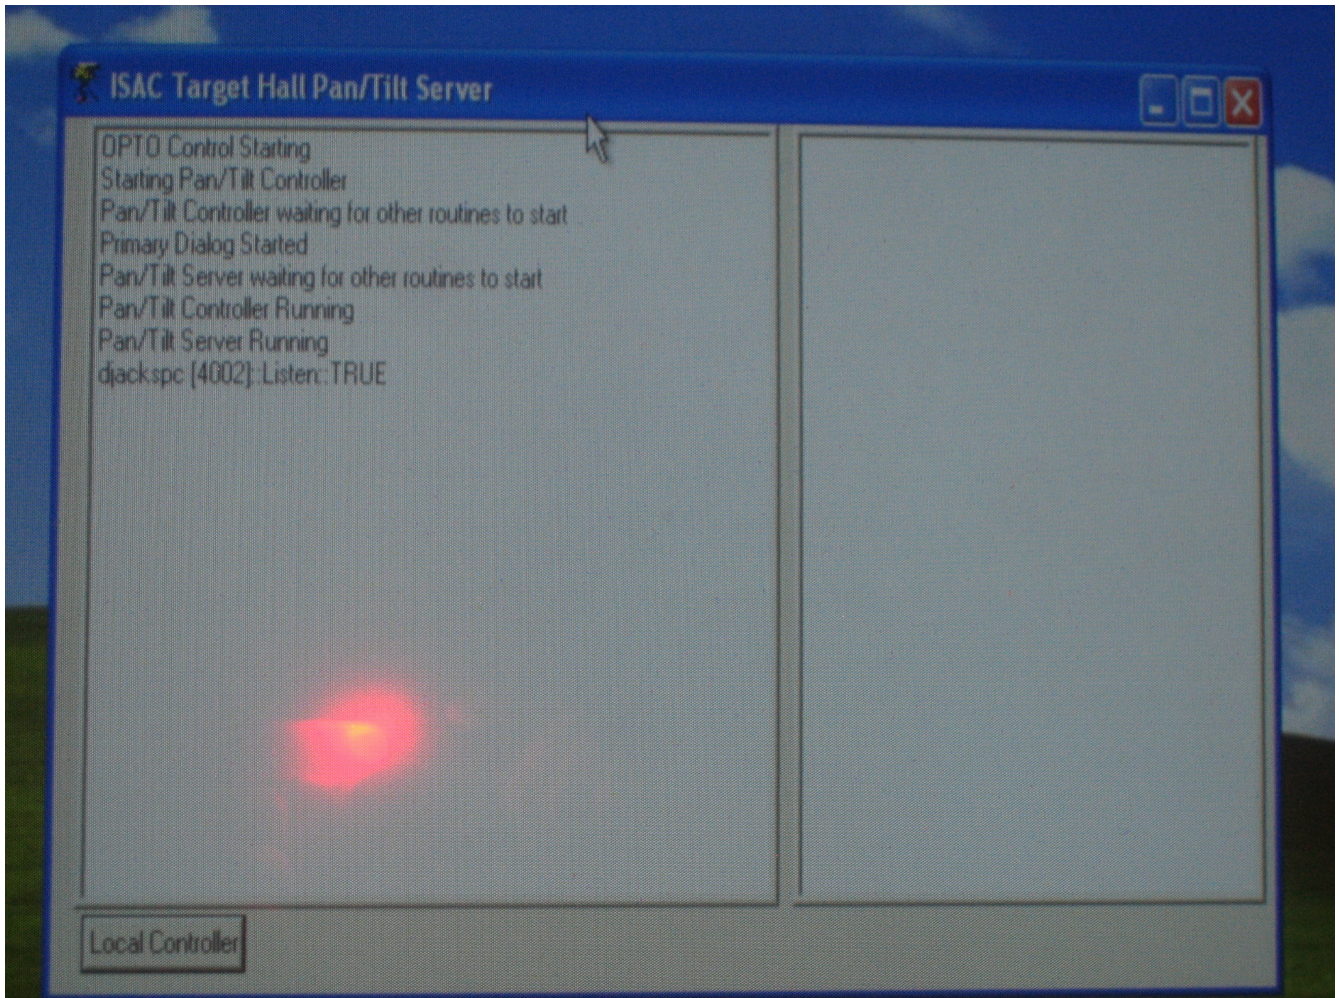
ISAC Target Hall Pan/Tilt Server

OPTO Control Starting
Starting Pan/Tilt Controller
Pan/Tilt Controller waiting for other routines to start
Primary Dialog Started
Pan/Tilt Server waiting for other routines to start
Pan/Tilt Controller Running
Pan/Tilt Server Running
djackspc [4002]::Listen::TRUE

Local Controller